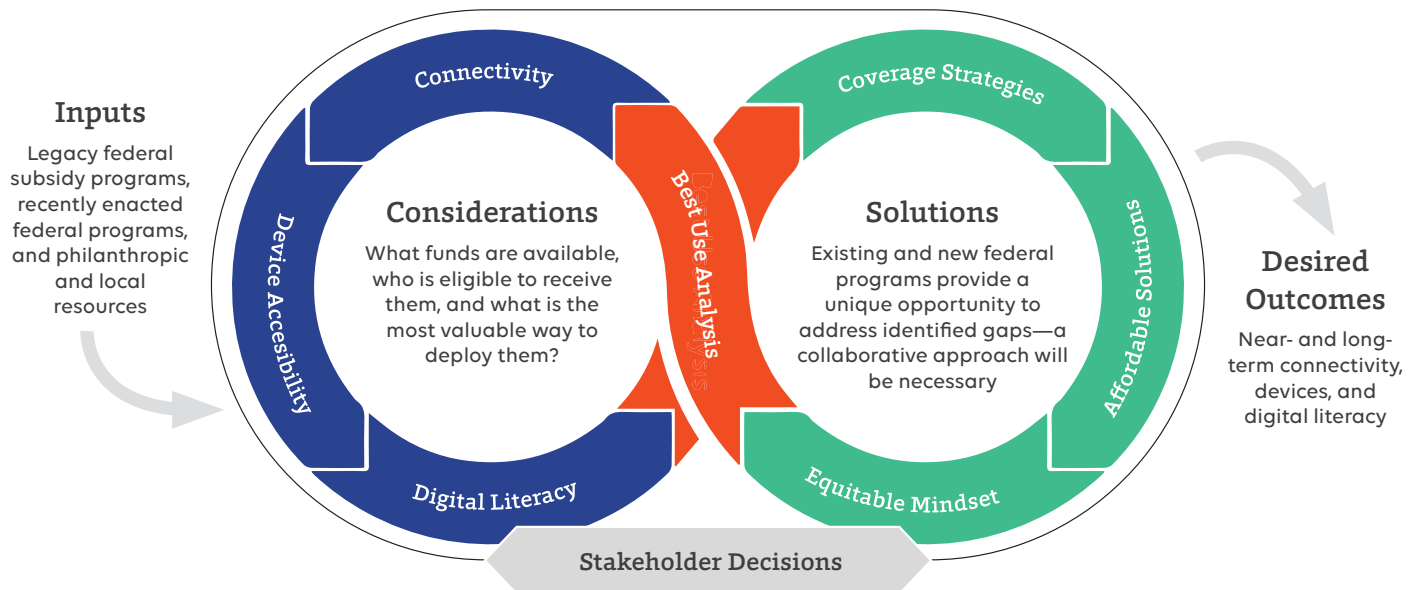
Inputs

Legacy federal subsidy programs, recently enacted federal programs, and philanthropic and local resources

Connectivity

Device Accesibility

Digital Literacy

Considerations

What funds are available, who is eligible to receive them, and what is the most valuable way to deploy them?

Best Use Analysis

Coverage Strategies

Affordable Solutions

Equitable Mindset

Solutions

Existing and new federal programs provide a unique opportunity to address identified gaps—a collaborative approach will be necessary

Desired Outcomes

Near- and long-term connectivity, devices, and digital literacy

Stakeholder Decisions